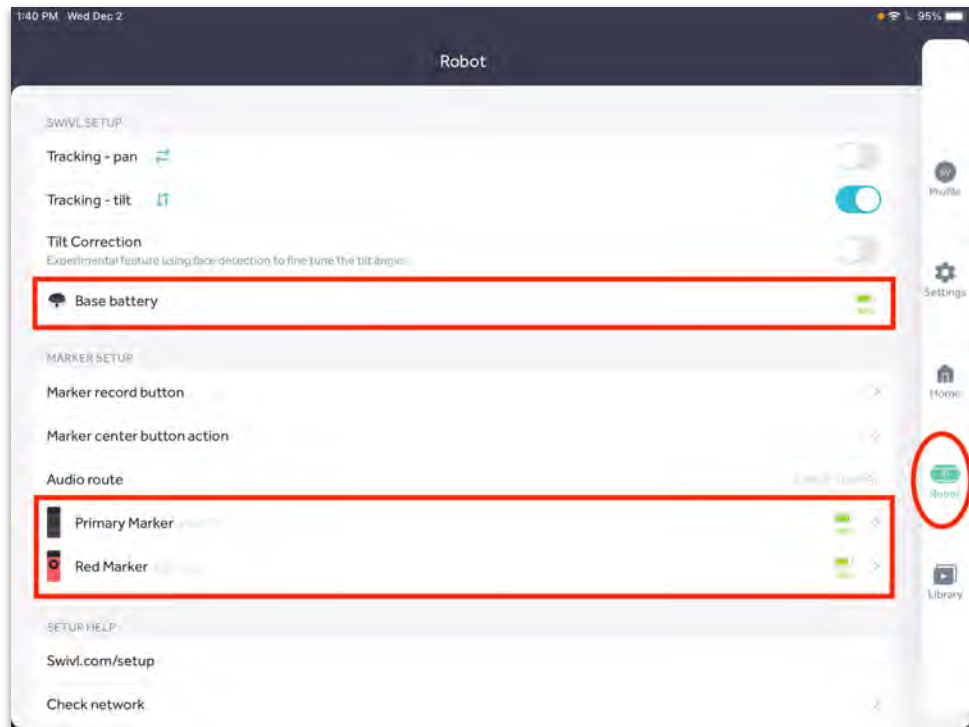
1:40 PM Wed Dec 2

95%

Robot

SWIVL SETUP

Tracking - pan

Tracking - tilt

Tilt Correction

Experimental feature using face detection to fine tune the tilt angle

Base battery

MARKER SETUP

Marker record button

Marker center button action

Audio route

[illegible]

Primary Marker

Red Marker

SETUP HELP

Swivl.com/setup

Check network

Profile

Settings

Home

Robot

Library